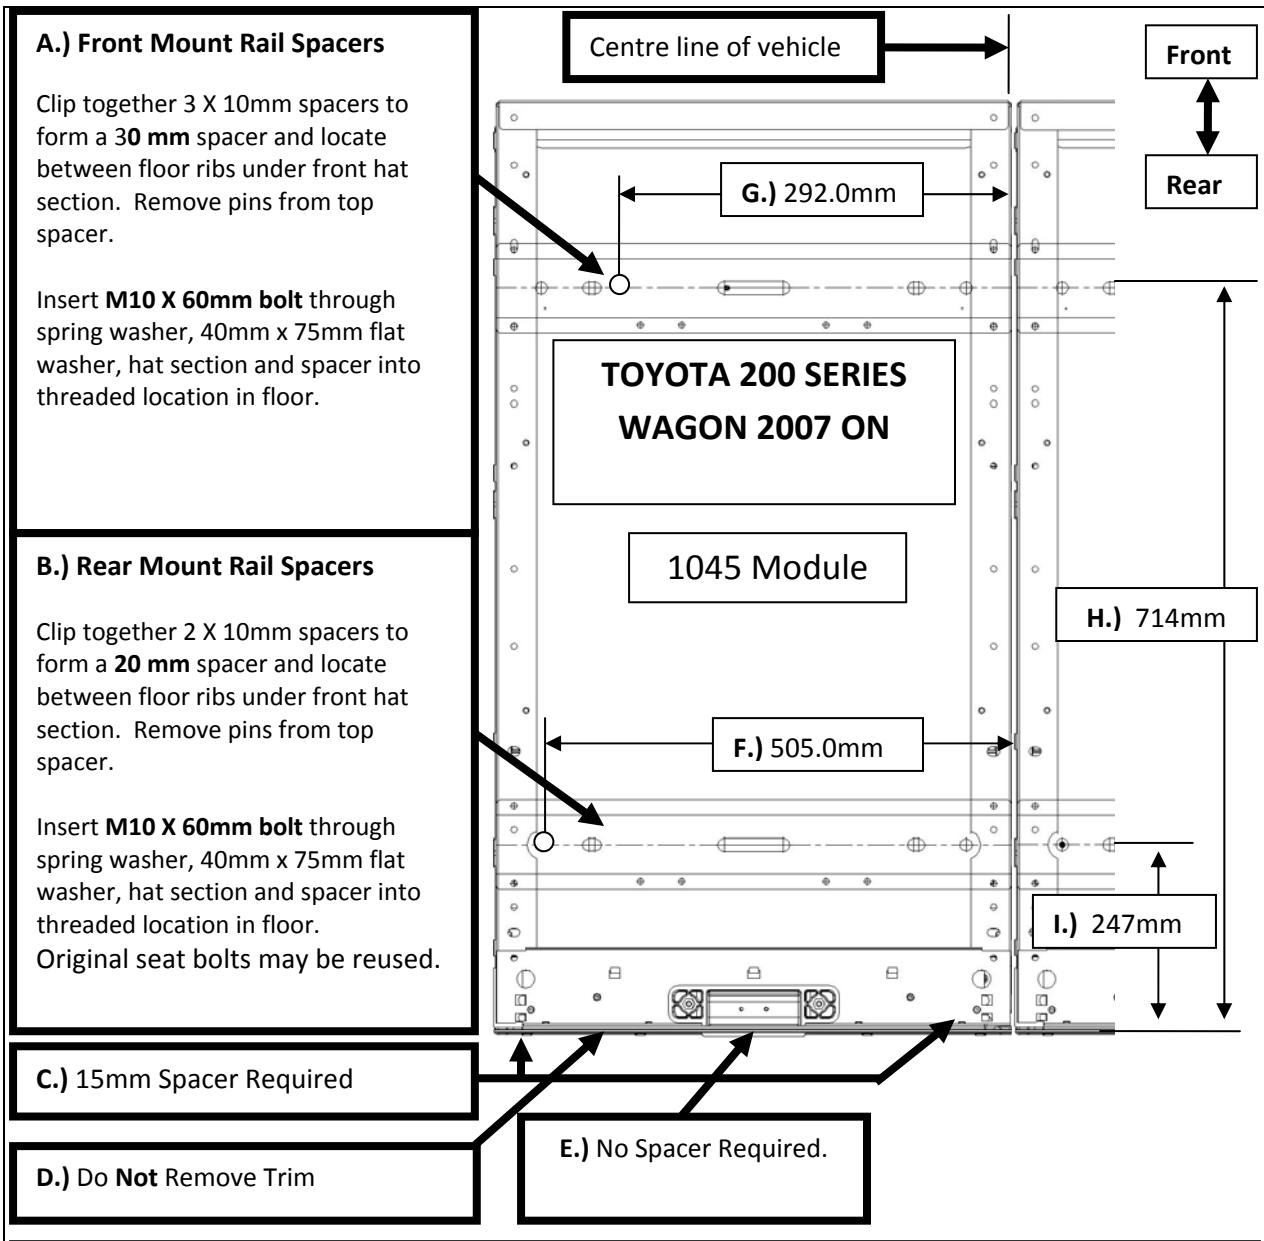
A.) Front Mount Rail Spacers

Clip together 3 X 10mm spacers to form a 30 mm spacer and locate between floor ribs under front hat section. Remove pins from top spacer.

Insert M10 X 60mm bolt through spring washer, 40mm x 75mm flat washer, hat section and spacer into threaded location in floor.

Centre line of vehicle

Front

Rear

G.) 292.0mm

TOYOTA 200 SERIES WAGON 2007 ON

1045 Module

B.) Rear Mount Rail Spacers

Clip together 2 X 10mm spacers to form a 20 mm spacer and locate between floor ribs under front hat section. Remove pins from top spacer.

Insert M10 X 60mm bolt through spring washer, 40mm x 75mm flat washer, hat section and spacer into threaded location in floor. Original seat bolts may be reused.

H.) 714mm

F.) 505.0mm

I.) 247mm

C.) 15mm Spacer Required

D.) Do Not Remove Trim

E.) No Spacer Required.